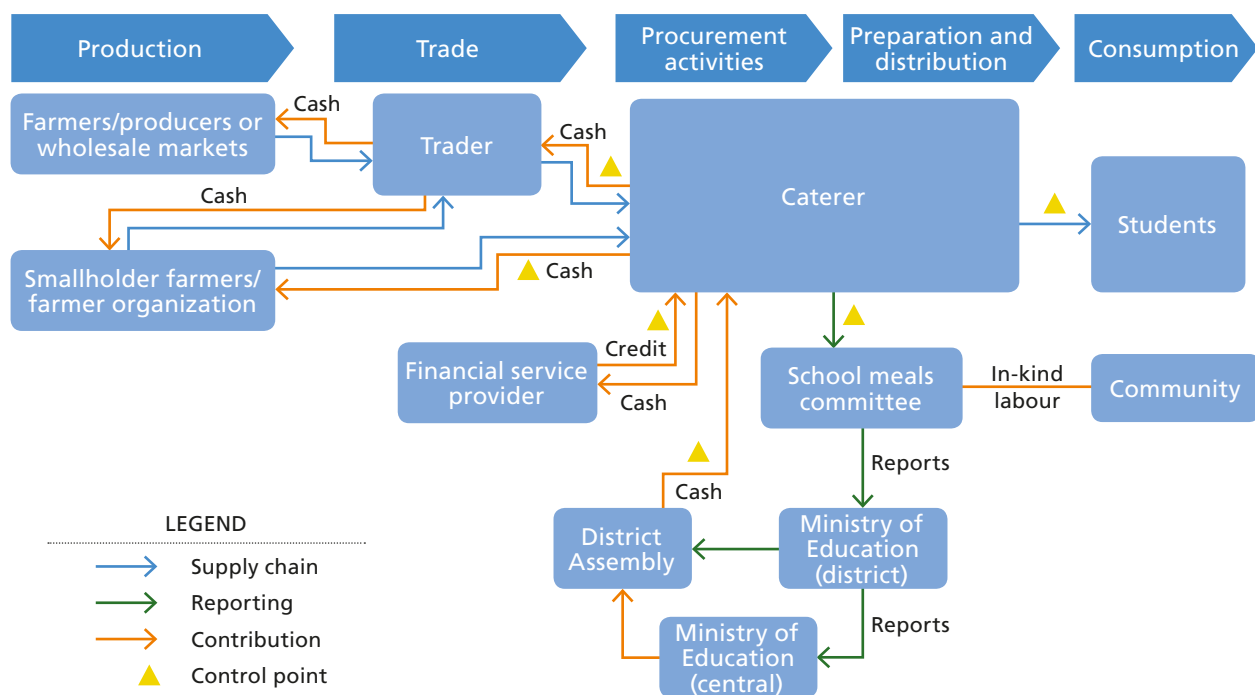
Production

Trade

Procurement activities

Preparation and distribution

Consumption

Farmers/producers or wholesale markets

Cash

Trader

Cash

Caterer

Students

Cash

Smallholder farmers/ farmer organization

Cash

Credit

Financial service provider

Cash

School meals committee

In-kind labour

Community

Reports

Cash

District Assembly

Ministry of Education (district)

Reports

Ministry of Education (central)

LEGEND

Supply chain

Reporting

Contribution

Control point